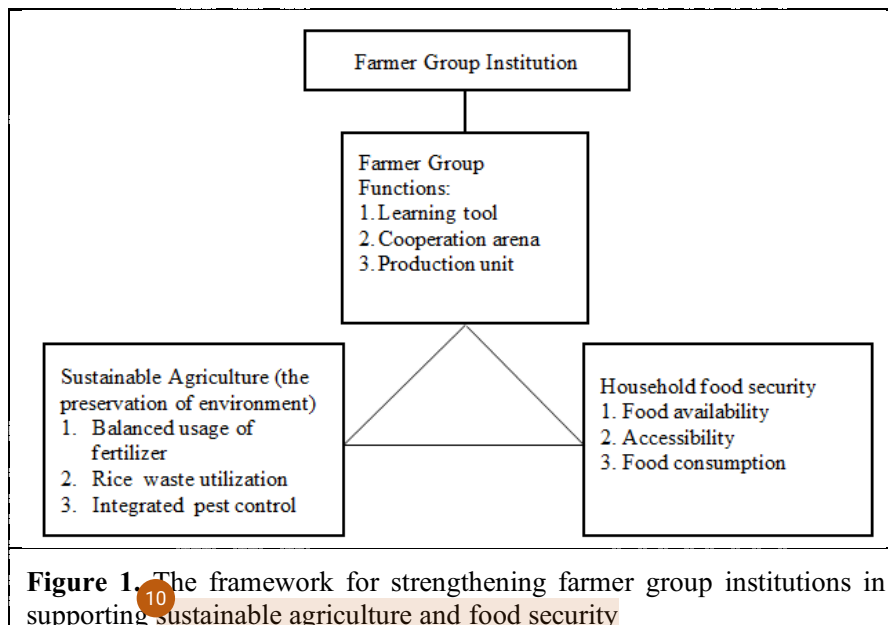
Farmer Group Institution

Farmer Group Functions:
1. Learning tool
2. Cooperation arena
3. Production unit

Sustainable Agriculture (the preservation of environment)
1. Balanced usage of fertilizer
2. Rice waste utilization
3. Integrated pest control

Household food security
1. Food availability
2. Accessibility
3. Food consumption

10

Figure 1. The framework for strengthening farmer group institutions in supporting sustainable agriculture and food security